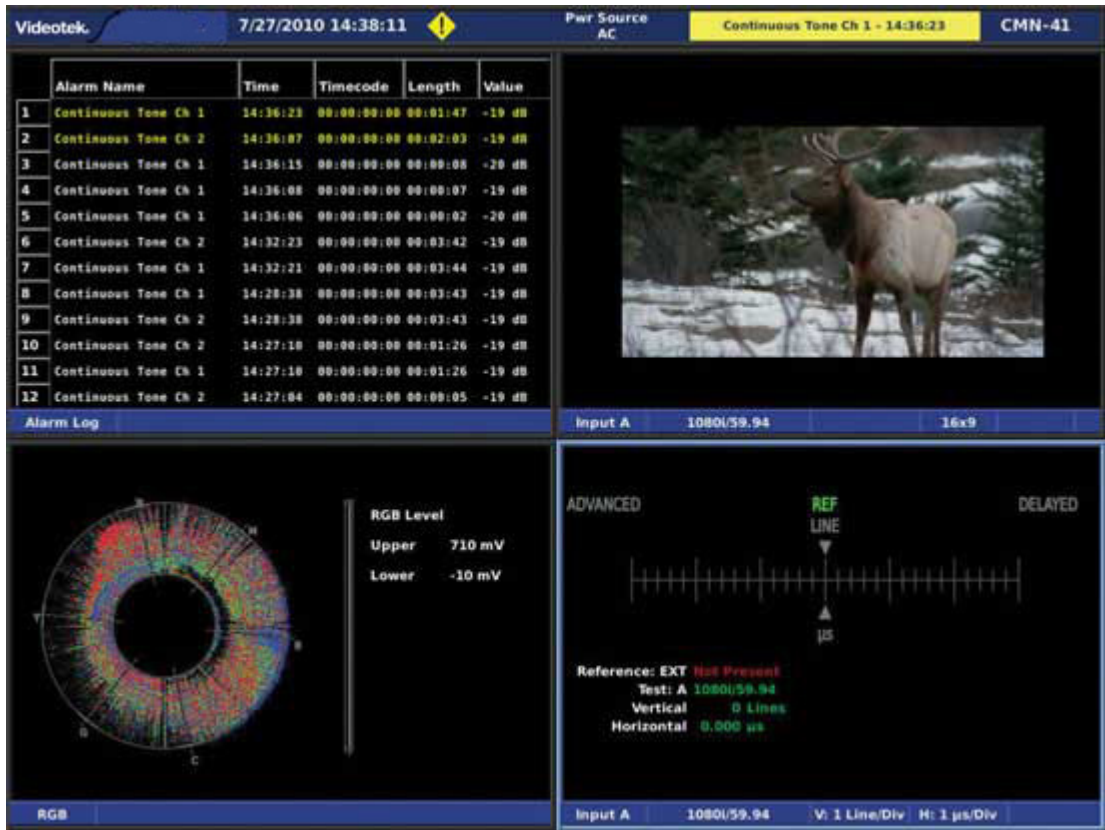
Videotek. 7/27/2010 14:38:11 Pwr Source AC Continuous Tone Ch 1 - 14:36:23 CMN-41

| | Alarm Name | Time | Timecode | Length | Value |
|---|---|---|---|---|---|
| 1 | Continuous Tone Ch 1 | 14:36:23 | 00:00:00:00 | 00:01:47 | -19 dB |
| 2 | Continuous Tone Ch 2 | 14:36:07 | 00:00:00:00 | 00:02:03 | -19 dB |
| 3 | Continuous Tone Ch 1 | 14:36:15 | 00:00:00:00 | 00:00:08 | -20 dB |
| 4 | Continuous Tone Ch 1 | 14:36:08 | 00:00:00:00 | 00:00:07 | -19 dB |
| 5 | Continuous Tone Ch 1 | 14:36:06 | 00:00:00:00 | 00:00:02 | -20 dB |
| 6 | Continuous Tone Ch 2 | 14:32:23 | 00:00:00:00 | 00:03:42 | -19 dB |
| 7 | Continuous Tone Ch 1 | 14:32:21 | 00:00:00:00 | 00:03:44 | -19 dB |
| 8 | Continuous Tone Ch 1 | 14:28:38 | 00:00:00:00 | 00:03:43 | -19 dB |
| 9 | Continuous Tone Ch 2 | 14:28:38 | 00:00:00:00 | 00:03:43 | -19 dB |
| 10 | Continuous Tone Ch 2 | 14:27:10 | 00:00:00:00 | 00:01:26 | -19 dB |
| 11 | Continuous Tone Ch 1 | 14:27:10 | 00:00:00:00 | 00:01:26 | -19 dB |
| 12 | Continuous Tone Ch 2 | 14:27:04 | 00:00:00:00 | 00:00:05 | -19 dB |

Alarm Log

Input A 1080i/59.94 16x9

RGB Level
Upper 710 mV
Lower -10 mV

RGB

ADVANCED REF LINE DELAYED

µs

Reference: EXT Not Present
Test: A 1080i/59.94
Vertical 0 Lines
Horizontal 0.000 µs

Input A 1080i/59.94 V: 1 Line/Div H: 1 µs/Div